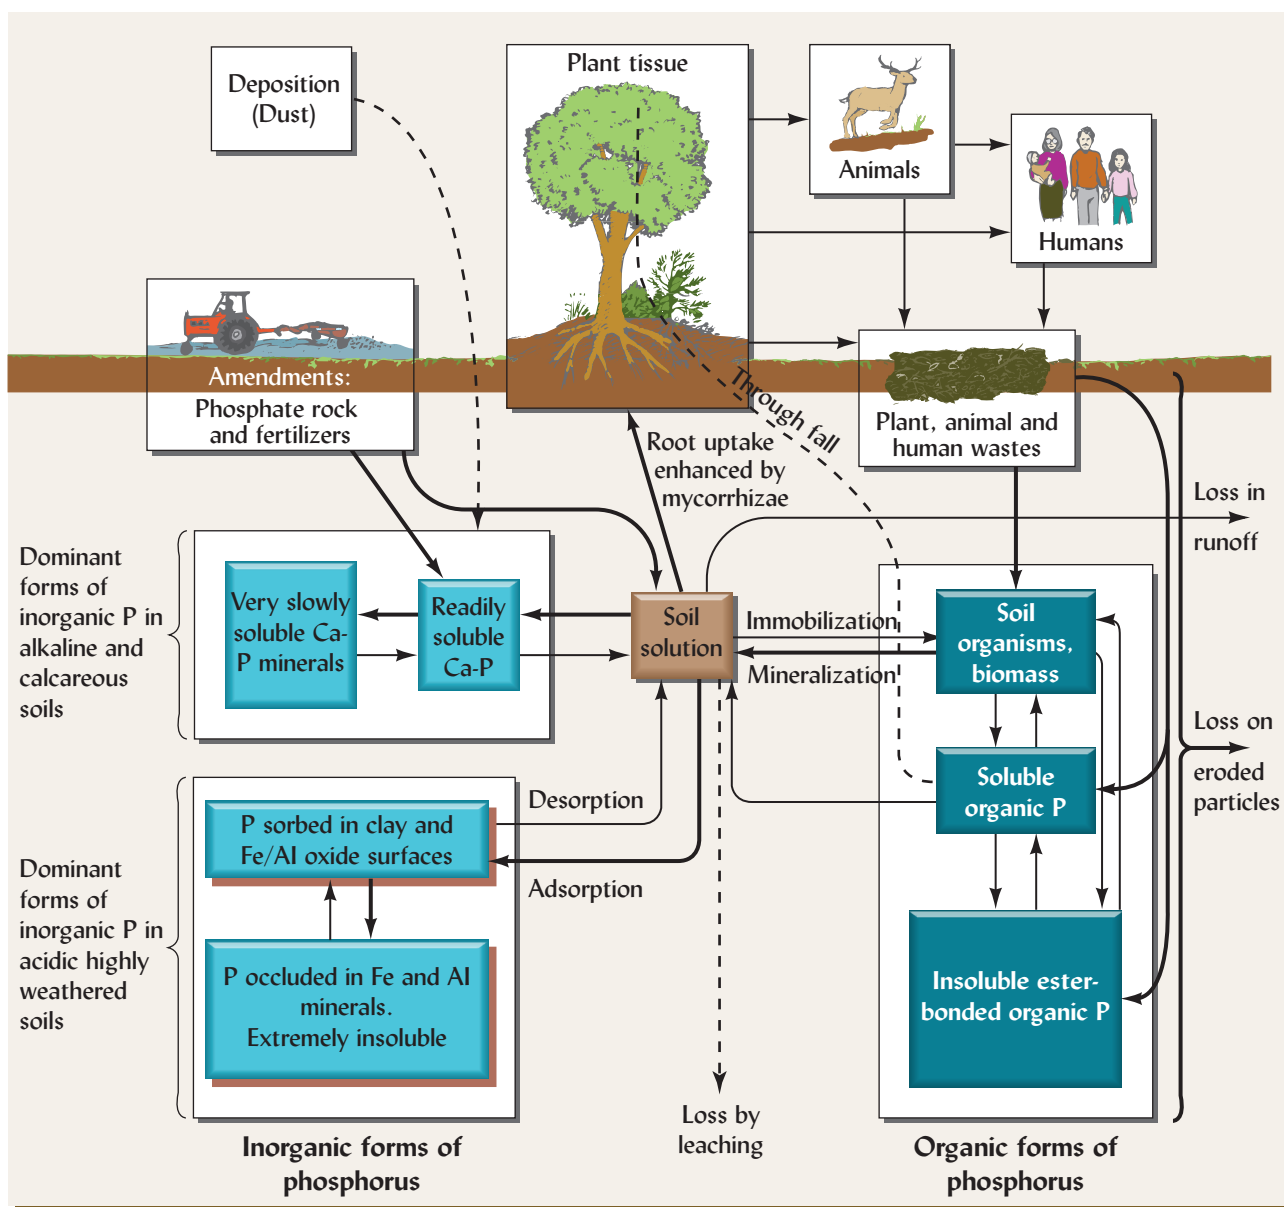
Deposition (Dust)

Plant tissue

Animals

Humans

Amendments: Phosphate rock and fertilizers

Through fall

Root uptake enhanced by mycorrhizae

Plant, animal and human wastes

Loss in runoff

Dominant forms of inorganic P in alkaline and calcareous soils

Very slowly soluble Ca-P minerals

Readily soluble Ca-P

Soil solution

Immobilization

Mineralization

Soil organisms, biomass

Soluble organic P

Loss on eroded particles

Desorption

P sorbed in clay and Fe/Al oxide surfaces

Adsorption

Dominant forms of inorganic P in acidic highly weathered soils

P occluded in Fe and Al minerals. Extremely insoluble

Insoluble ester-bonded organic P

Loss by leaching

Inorganic forms of phosphorus

Organic forms of phosphorus